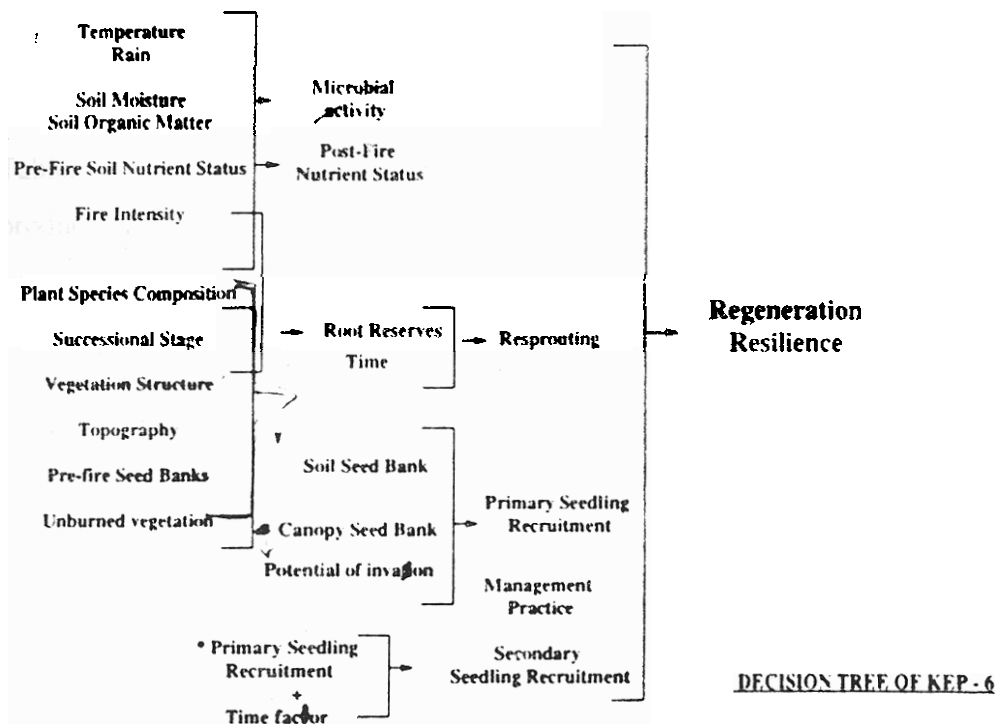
Temperature
Rain

Soil Moisture
Soil Organic Matter

Microbial activity

Pre-Fire Soil Nutrient Status

Post-Fire Nutrient Status

Fire Intensity

Plant Species Composition

Successional Stage

Root Reserves
Time

Resprouting

Regeneration
Resilience

Vegetation Structure

Topography

Pre-fire Seed Banks

Unburned vegetation

Soil Seed Bank

Canopy Seed Bank

Potential of invasion

Primary Seedling Recruitment

Management Practice

• Primary Seedling Recruitment
+
Time factor

Secondary Seedling Recruitment

DECISION TREE OF KEP - 6